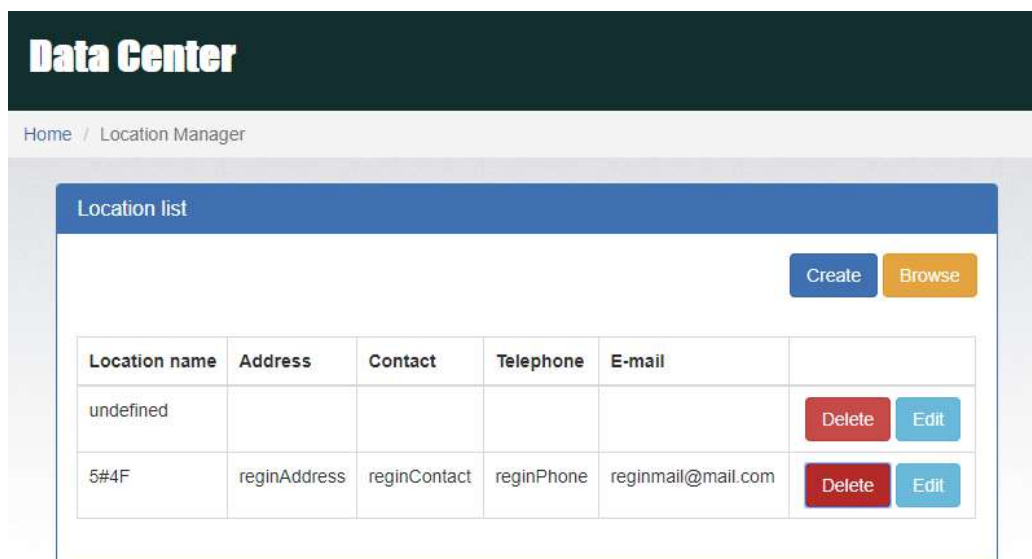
Data Center

Home / Location Manager

Location list

Create Browse

| Location name | Address | Contact | Telephone | E-mail | |
|---|---|---|---|---|---|
| undefined | | | | | Delete Edit |
| 5#4F | reginAddress | reginContact | reginPhone | reginmail@mail.com | Delete Edit |